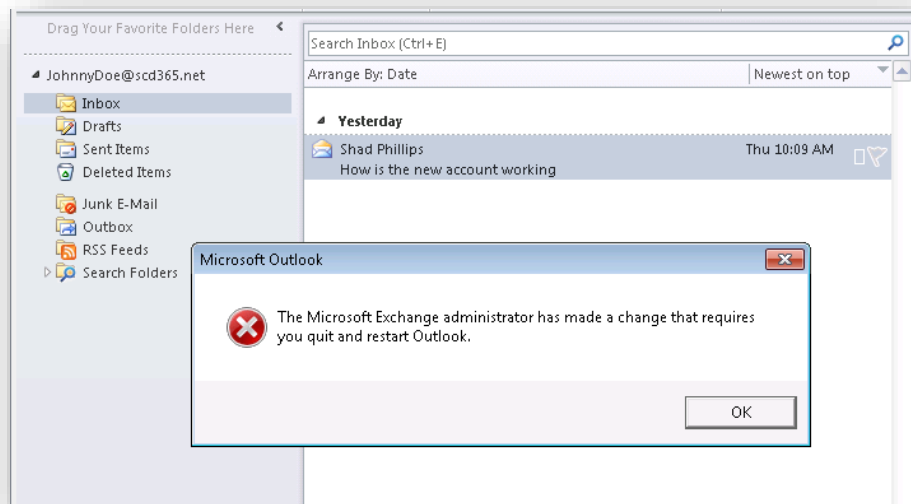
Drag Your Favorite Folders Here

JohnnyDoe@scd365.net

Inbox

Drafts

Sent Items

Deleted Items

Junk E-Mail

Outbox

RSS Feeds

Search Folders

Search Inbox (Ctrl+E)

Arrange By: Date

Newest on top

Yesterday

Shad Phillips

Thu 10:09 AM

How is the new account working

Microsoft Outlook

The Microsoft Exchange administrator has made a change that requires you quit and restart Outlook.

OK